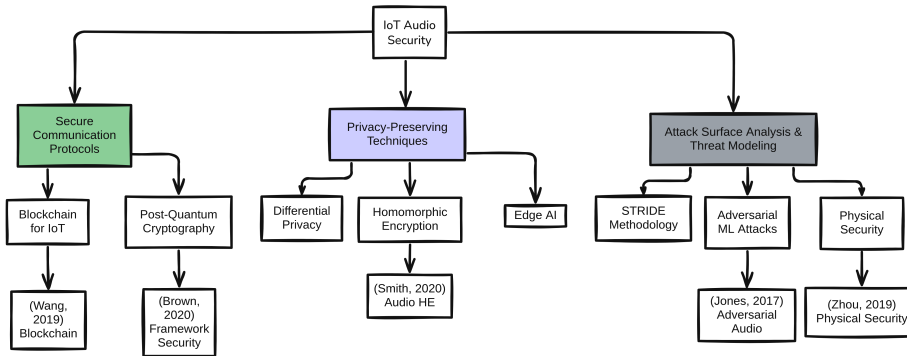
IoT Audio Security

Secure Communication Protocols

Blockchain for IoT

(Wang, 2019) Blockchain

Post-Quantum Cryptography

(Brown, 2020) Framework Security

Privacy-Preserving Techniques

Differential Privacy

Homomorphic Encryption

(Smith, 2020) Audio HE

Edge AI

Attack Surface Analysis & Threat Modeling

STRIDE Methodology

Adversarial ML Attacks

(Jones, 2017) Adversarial Audio

Physical Security

(Zhou, 2019) Physical Security